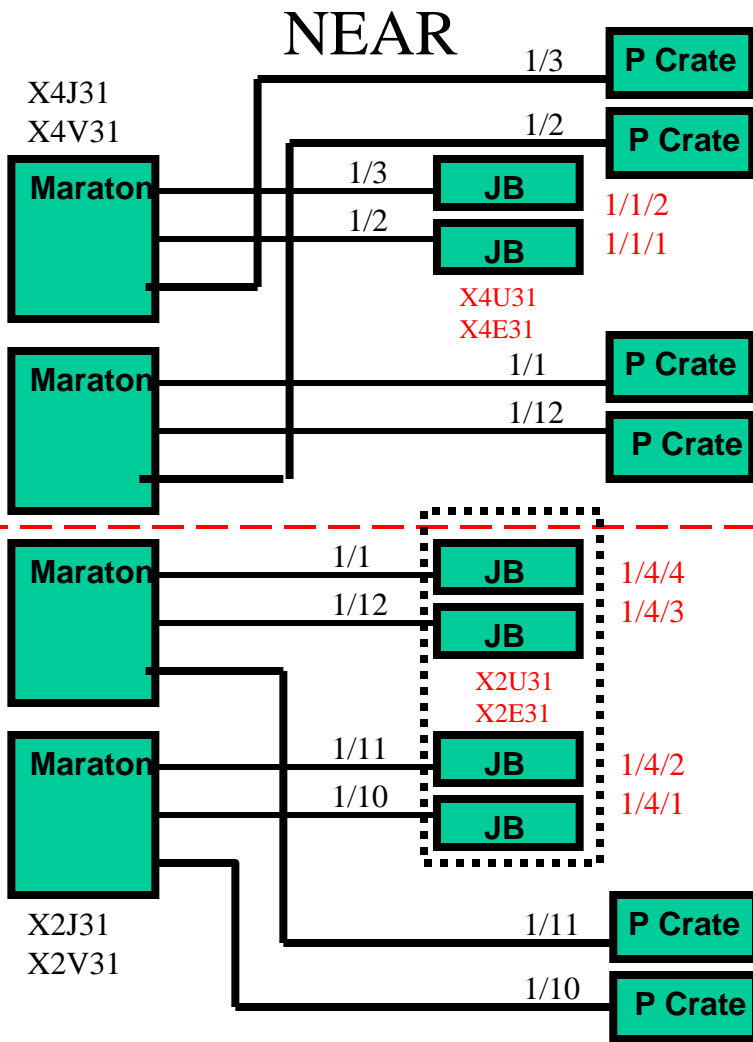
NEAR

X4J31
X4V31

Maraton

1/3

P Crate

1/2

P Crate

1/3

JB

1/1/2

1/2

JB

1/1/1

X4U31
X4E31

Maraton

1/1

P Crate

1/12

P Crate

Maraton

1/1

JB

1/4/4

1/12

JB

1/4/3

X2U31
X2E31

Maraton

1/11

JB

1/4/2

1/10

JB

1/4/1

X2J31
X2V31

1/11

P Crate

1/10

P Crate